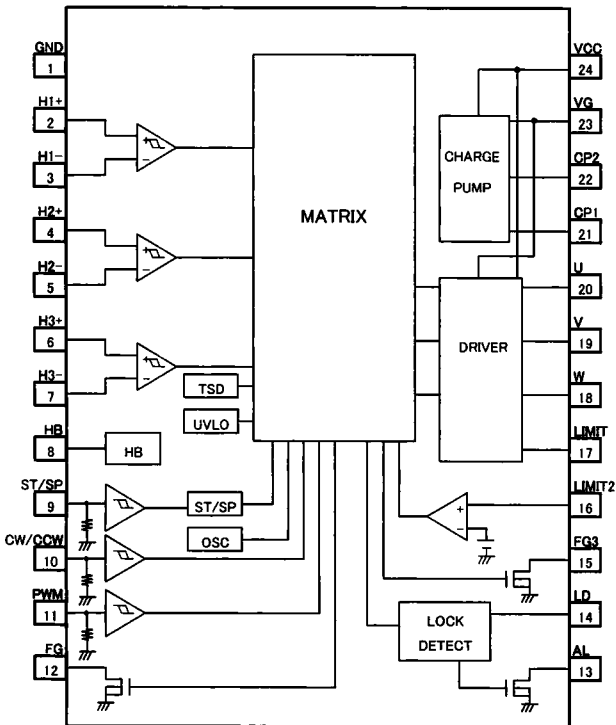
GND
1
H1+
2
H1−
3
H2+
4
H2−
5
H3+
6
H3−
7
HB
8
ST/SP
9
CW/CCW
10
PWM
11
FG
12

MATRIX

TSD
UVLO
HB
ST/SP
OSC

CHARGE PUMP
DRIVER
LOCK DETECT

VCC
24
VG
23
CP2
22
CP1
21
U
20
V
19
W
18
LIMIT
17
LIMIT2
16
FG3
15
LD
14
AL
13